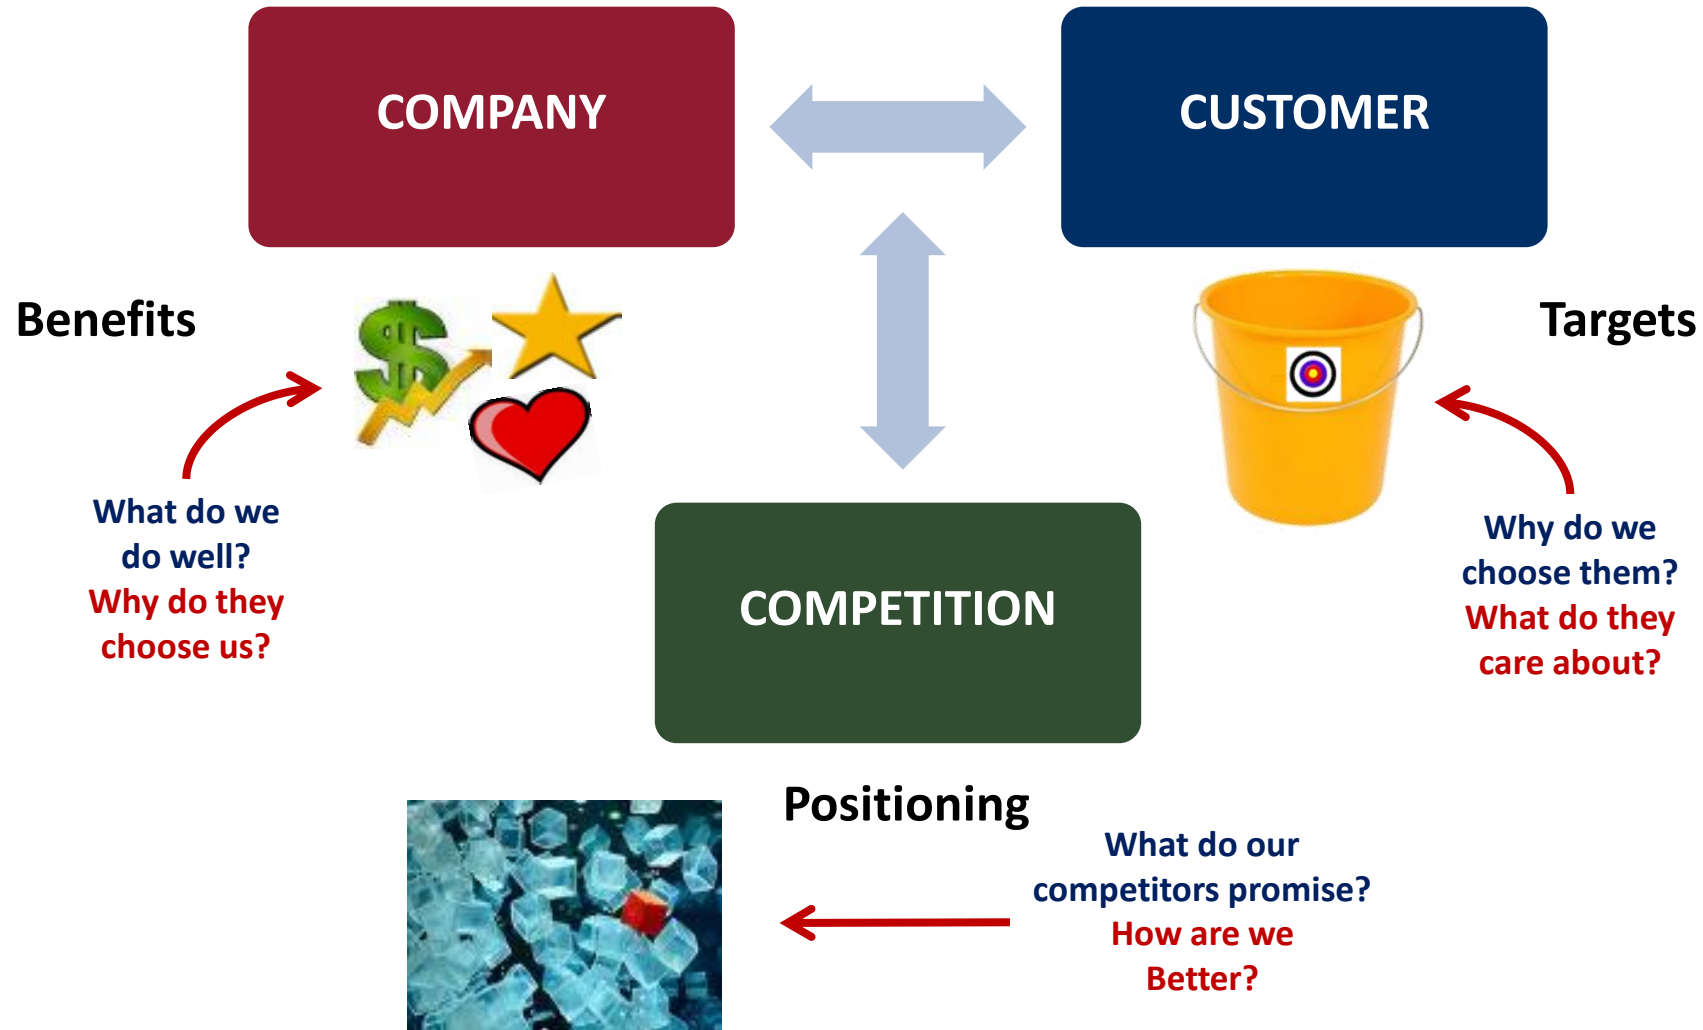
COMPANY

CUSTOMER

Benefits

Targets

What do we do well?
Why do they choose us?

Why do we choose them?
What do they care about?

COMPETITION

Positioning

What do our competitors promise?
How are we Better?